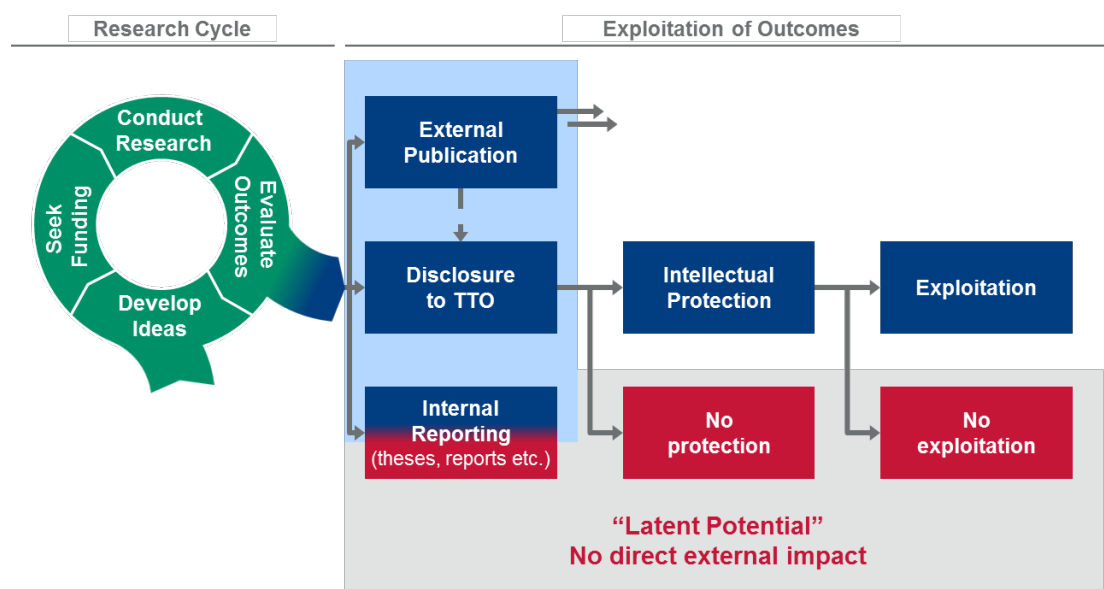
Research Cycle

Exploitation of Outcomes

Conduct Research

Evaluate Outcomes

Develop Ideas

Seek Funding

External Publication

Disclosure to TTO

Intellectual Protection

Exploitation

Internal Reporting (theses, reports etc.)

No protection

No exploitation

“Latent Potential”
No direct external impact